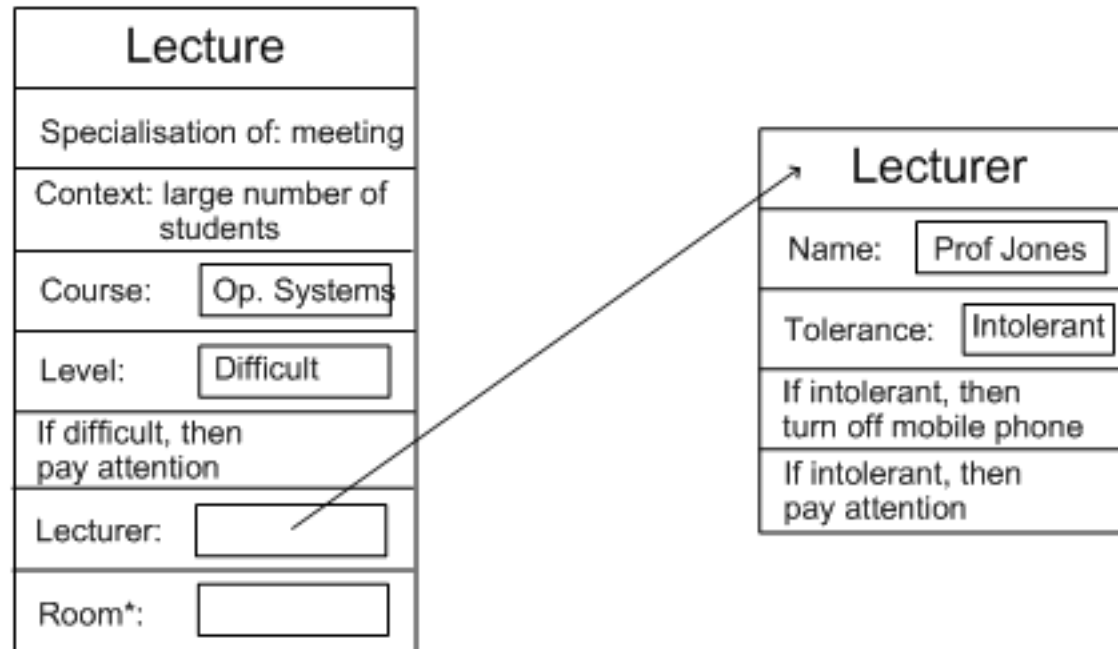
Lecture

Specialisation of: meeting

Context: large number of students

Course: Op. Systems

Level: Difficult

If difficult, then pay attention

Lecturer:

Room*:

Lecturer

Name: Prof Jones

Tolerance: Intolerant

If intolerant, then turn off mobile phone

If intolerant, then pay attention